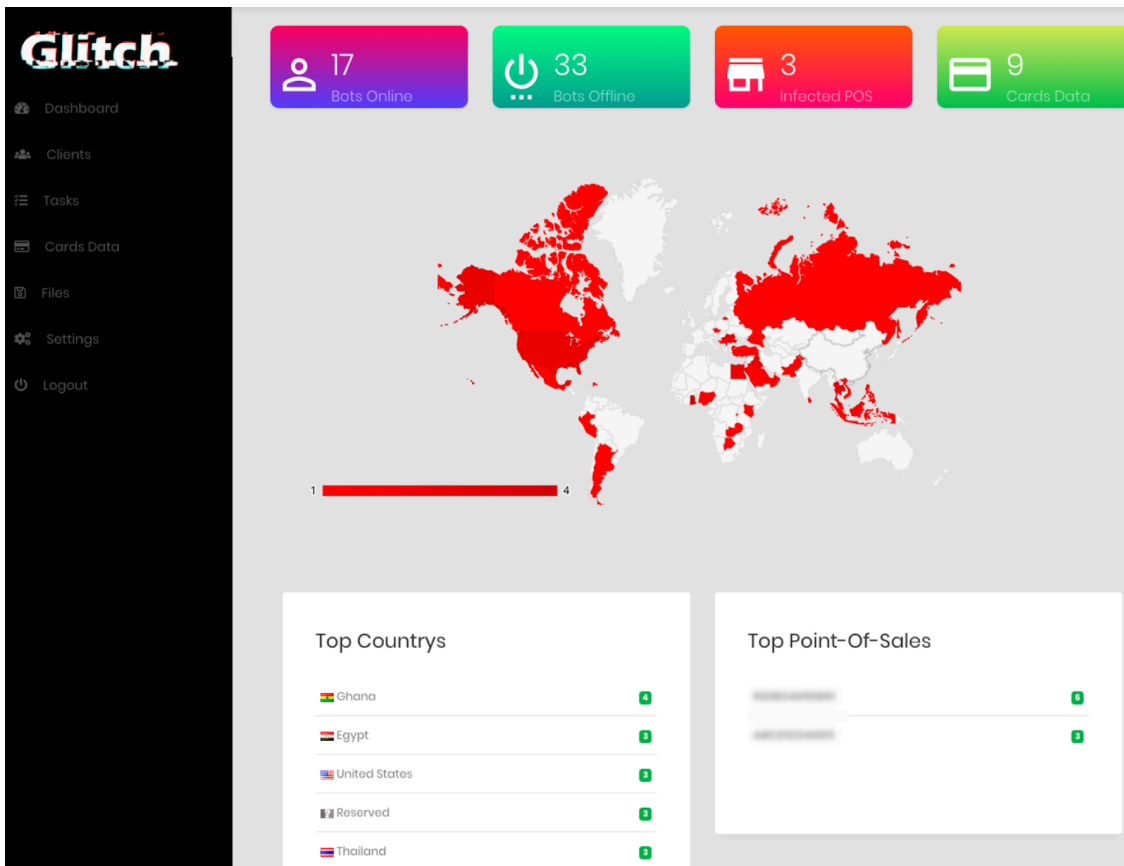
Glitch

Dashboard

Clients

Tasks

Cards Data

Files

Settings

Logout

17
Bots Online

33
Bots Offline

3
Infected POS

9
Cards Data

1 4

Top Countrys

Ghana 4

Egypt 3

United States 3

Reserved 3

Thailand 3

Top Point-Of-Sales

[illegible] 6

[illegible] 3